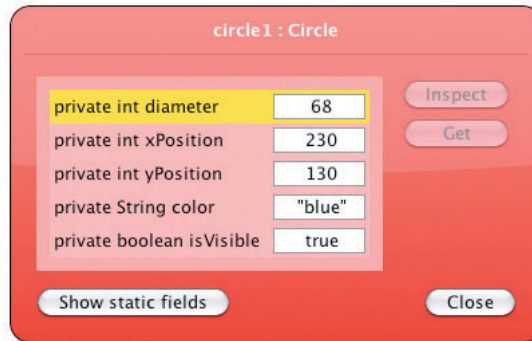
circle1 : Circle

| | |
|---|---|
| private int diameter | 68 |
| private int xPosition | 230 |
| private int yPosition | 130 |
| private String color | "blue" |
| private boolean isVisible | true |

Inspect

Get

Show static fields

Close